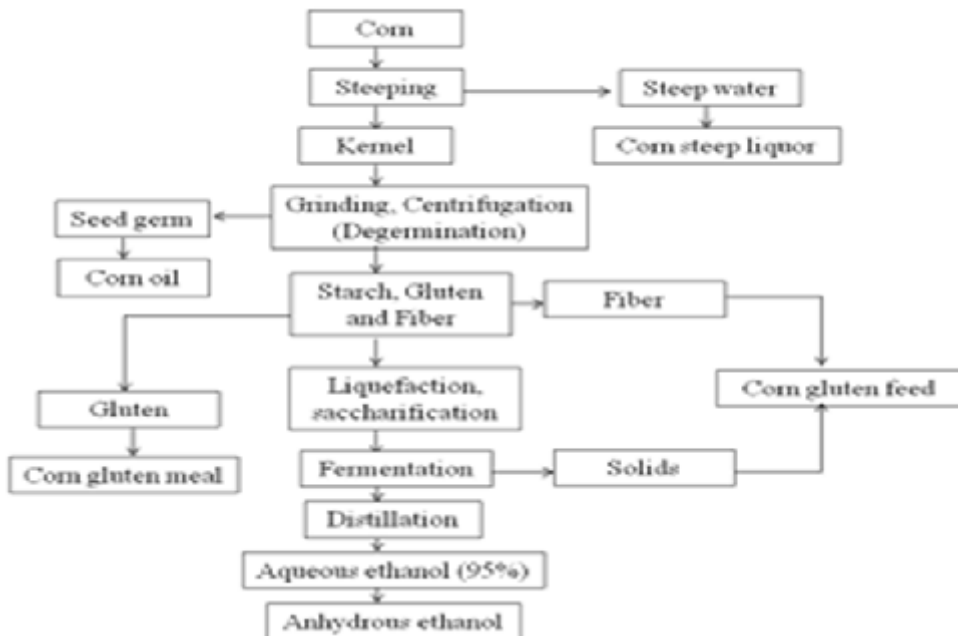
Corn

Steeping

Steep water

Corn steep liquor

Kernel

Grinding, Centrifugation (Degermination)

Seed germ

Corn oil

Starch, Gluten and Fiber

Fiber

Corn gluten feed

Gluten

Corn gluten meal

Liquefaction, saccharification

Fermentation

Solids

Distillation

Aqueous ethanol (95%)

Anhydrous ethanol